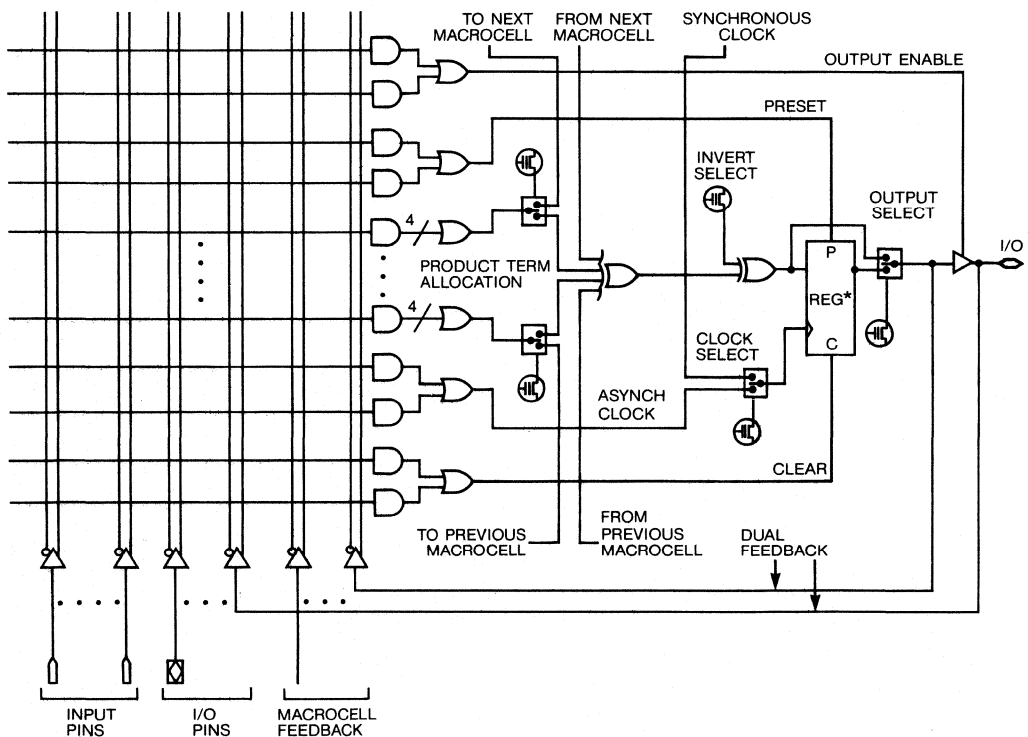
TO NEXT MACROCELL

FROM NEXT MACROCELL

SYNCHRONOUS CLOCK

OUTPUT ENABLE

PRESET

INVERT SELECT

OUTPUT SELECT

4

PRODUCT TERM ALLOCATION

4

P

REG*

C

I/O

CLOCK SELECT

ASYNCH CLOCK

CLEAR

TO PREVIOUS MACROCELL

FROM PREVIOUS MACROCELL

DUAL FEEDBACK

INPUT PINS

I/O PINS

MACROCELL FEEDBACK